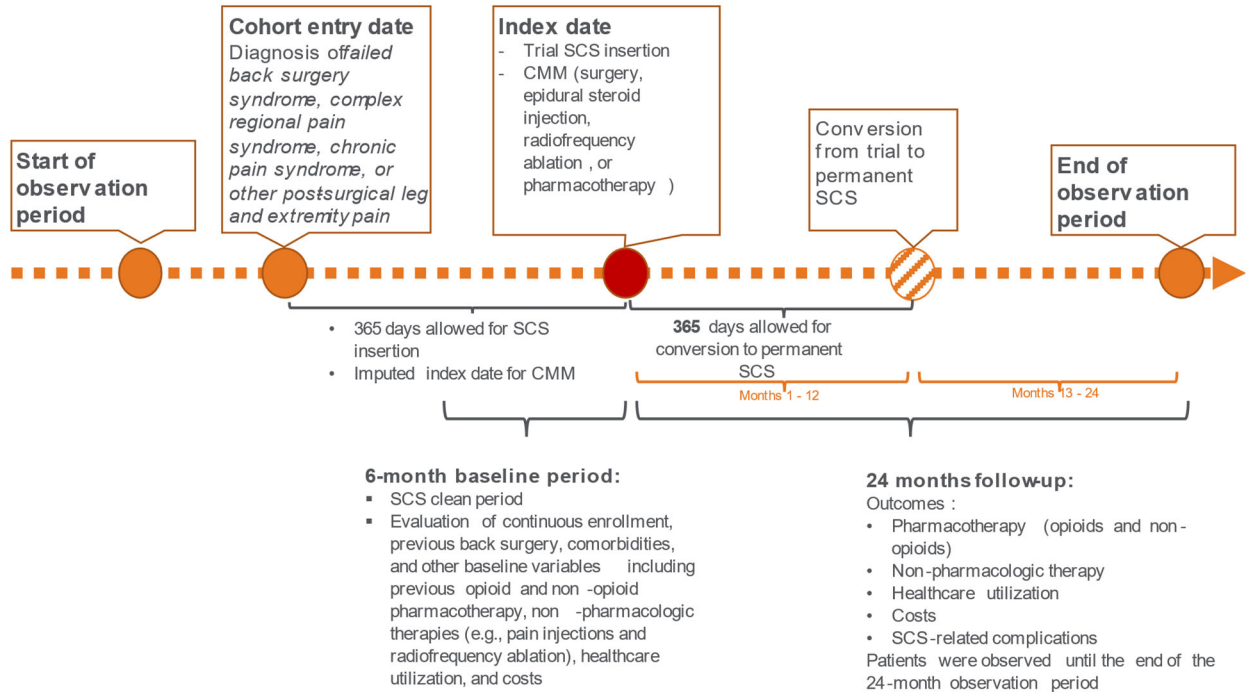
Start of observation period

Cohort entry date
Diagnosis of failed back surgery syndrome, complex regional pain syndrome, chronic pain syndrome, or other post-surgical leg and extremity pain

Index date
- Trial SCS insertion
- CMM (surgery, epidural steroid injection, radiofrequency ablation, or pharmacotherapy)

Conversion from trial to permanent SCS

End of observation period

• 365 days allowed for SCS insertion
• Imputed index date for CMM

365 days allowed for conversion to permanent SCS

Months 1 - 12

Months 13 - 24

6-month baseline period:
▪ SCS clean period
▪ Evaluation of continuous enrollment, previous back surgery, comorbidities, and other baseline variables including previous opioid and non-opioid pharmacotherapy, non-pharmacologic therapies (e.g., pain injections and radiofrequency ablation), healthcare utilization, and costs

24 months follow-up:
Outcomes:
• Pharmacotherapy (opioids and non-opioids)
• Non-pharmacologic therapy
• Healthcare utilization
• Costs
• SCS-related complications
Patients were observed until the end of the 24-month observation period